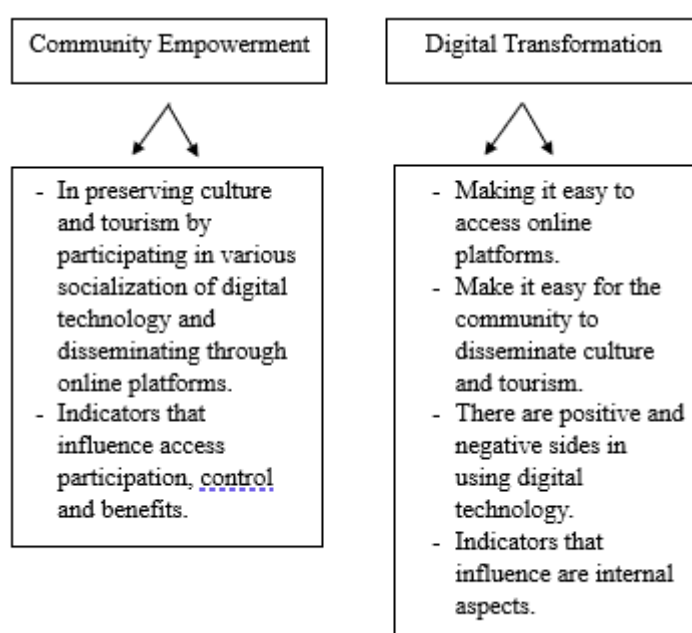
Community Empowerment

- In preserving culture and tourism by participating in various socialization of digital technology and disseminating through online platforms.
- Indicators that influence access participation, control and benefits.

Digital Transformation

- Making it easy to access online platforms.
- Make it easy for the community to disseminate culture and tourism.
- There are positive and negative sides in using digital technology.
- Indicators that influence are internal aspects.